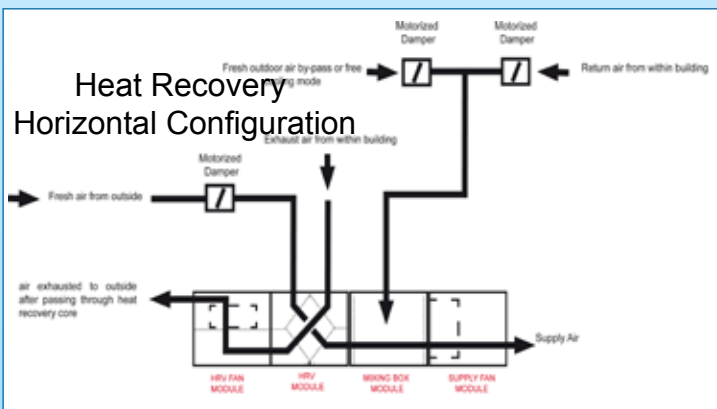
Heat Recovery
Horizontal Configuration

Motorized Damper

Motorized Damper

Fresh outdoor air by-pass or free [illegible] mode

Return air from within building

Exhaust air from within building

Motorized Damper

Fresh air from outside

air exhausted to outside after passing through heat recovery core

Supply Air

HRV FAN MODULE

HRV MODULE

MIXING BOX MODULE

SUPPLY FAN MODULE